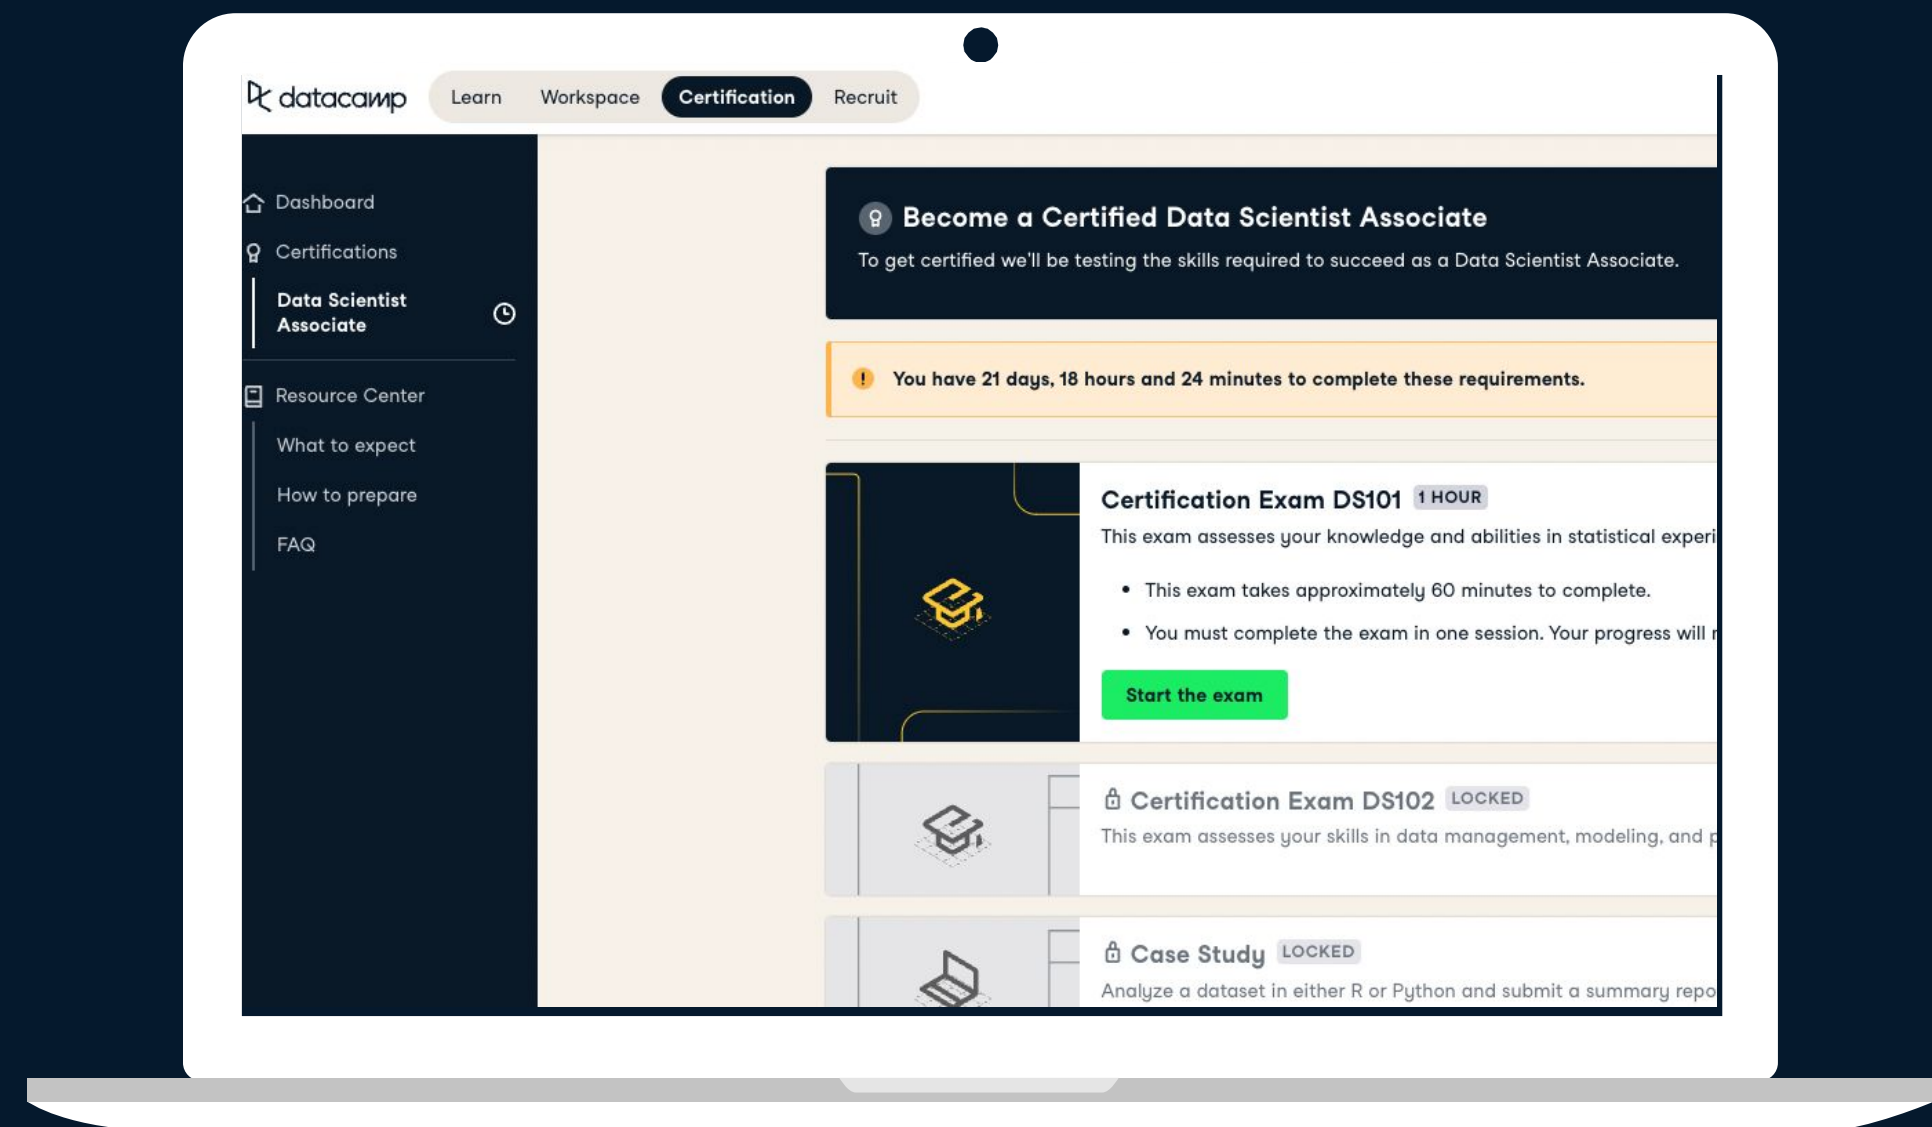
datacamp

Learn Workspace Certification Recruit

Dashboard

Certifications

Data Scientist Associate

Resource Center

What to expect

How to prepare

FAQ

Become a Certified Data Scientist Associate

To get certified we'll be testing the skills required to succeed as a Data Scientist Associate.

You have 21 days, 18 hours and 24 minutes to complete these requirements.

Certification Exam DS101 1 HOUR

This exam assesses your knowledge and abilities in statistical experi

• This exam takes approximately 60 minutes to complete.

• You must complete the exam in one session. Your progress will

Start the exam

Certification Exam DS102 LOCKED

This exam assesses your skills in data management, modeling, and

Case Study LOCKED

Analyze a dataset in either R or Python and submit a summary repo